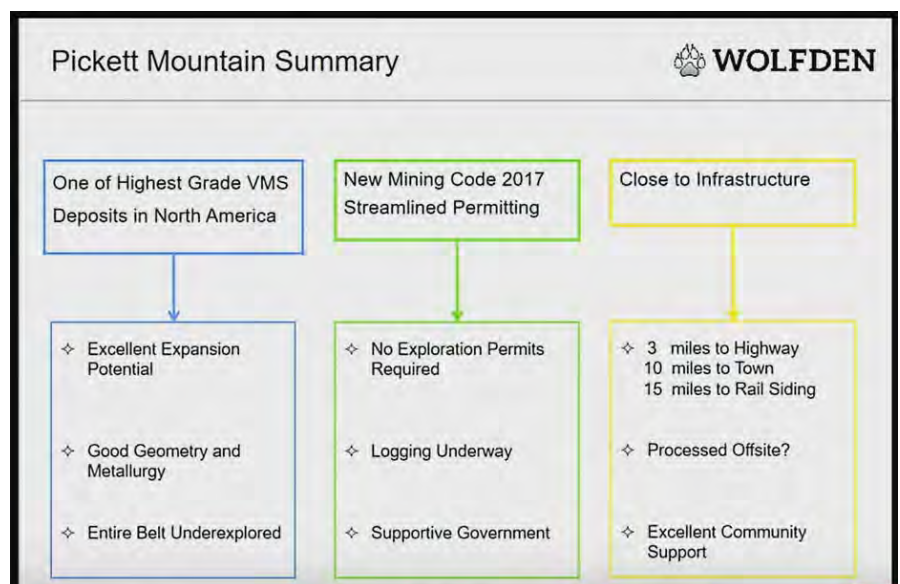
Pickett Mountain Summary

WOLFDEN

One of Highest Grade VMS Deposits in North America

✧ Excellent Expansion Potential

✧ Good Geometry and Metallurgy

✧ Entire Belt Underexplored

New Mining Code 2017 Streamlined Permitting

✧ No Exploration Permits Required

✧ Logging Underway

✧ Supportive Government

Close to Infrastructure

✧ 3 miles to Highway
10 miles to Town
15 miles to Rail Siding

✧ Processed Offsite?

✧ Excellent Community Support